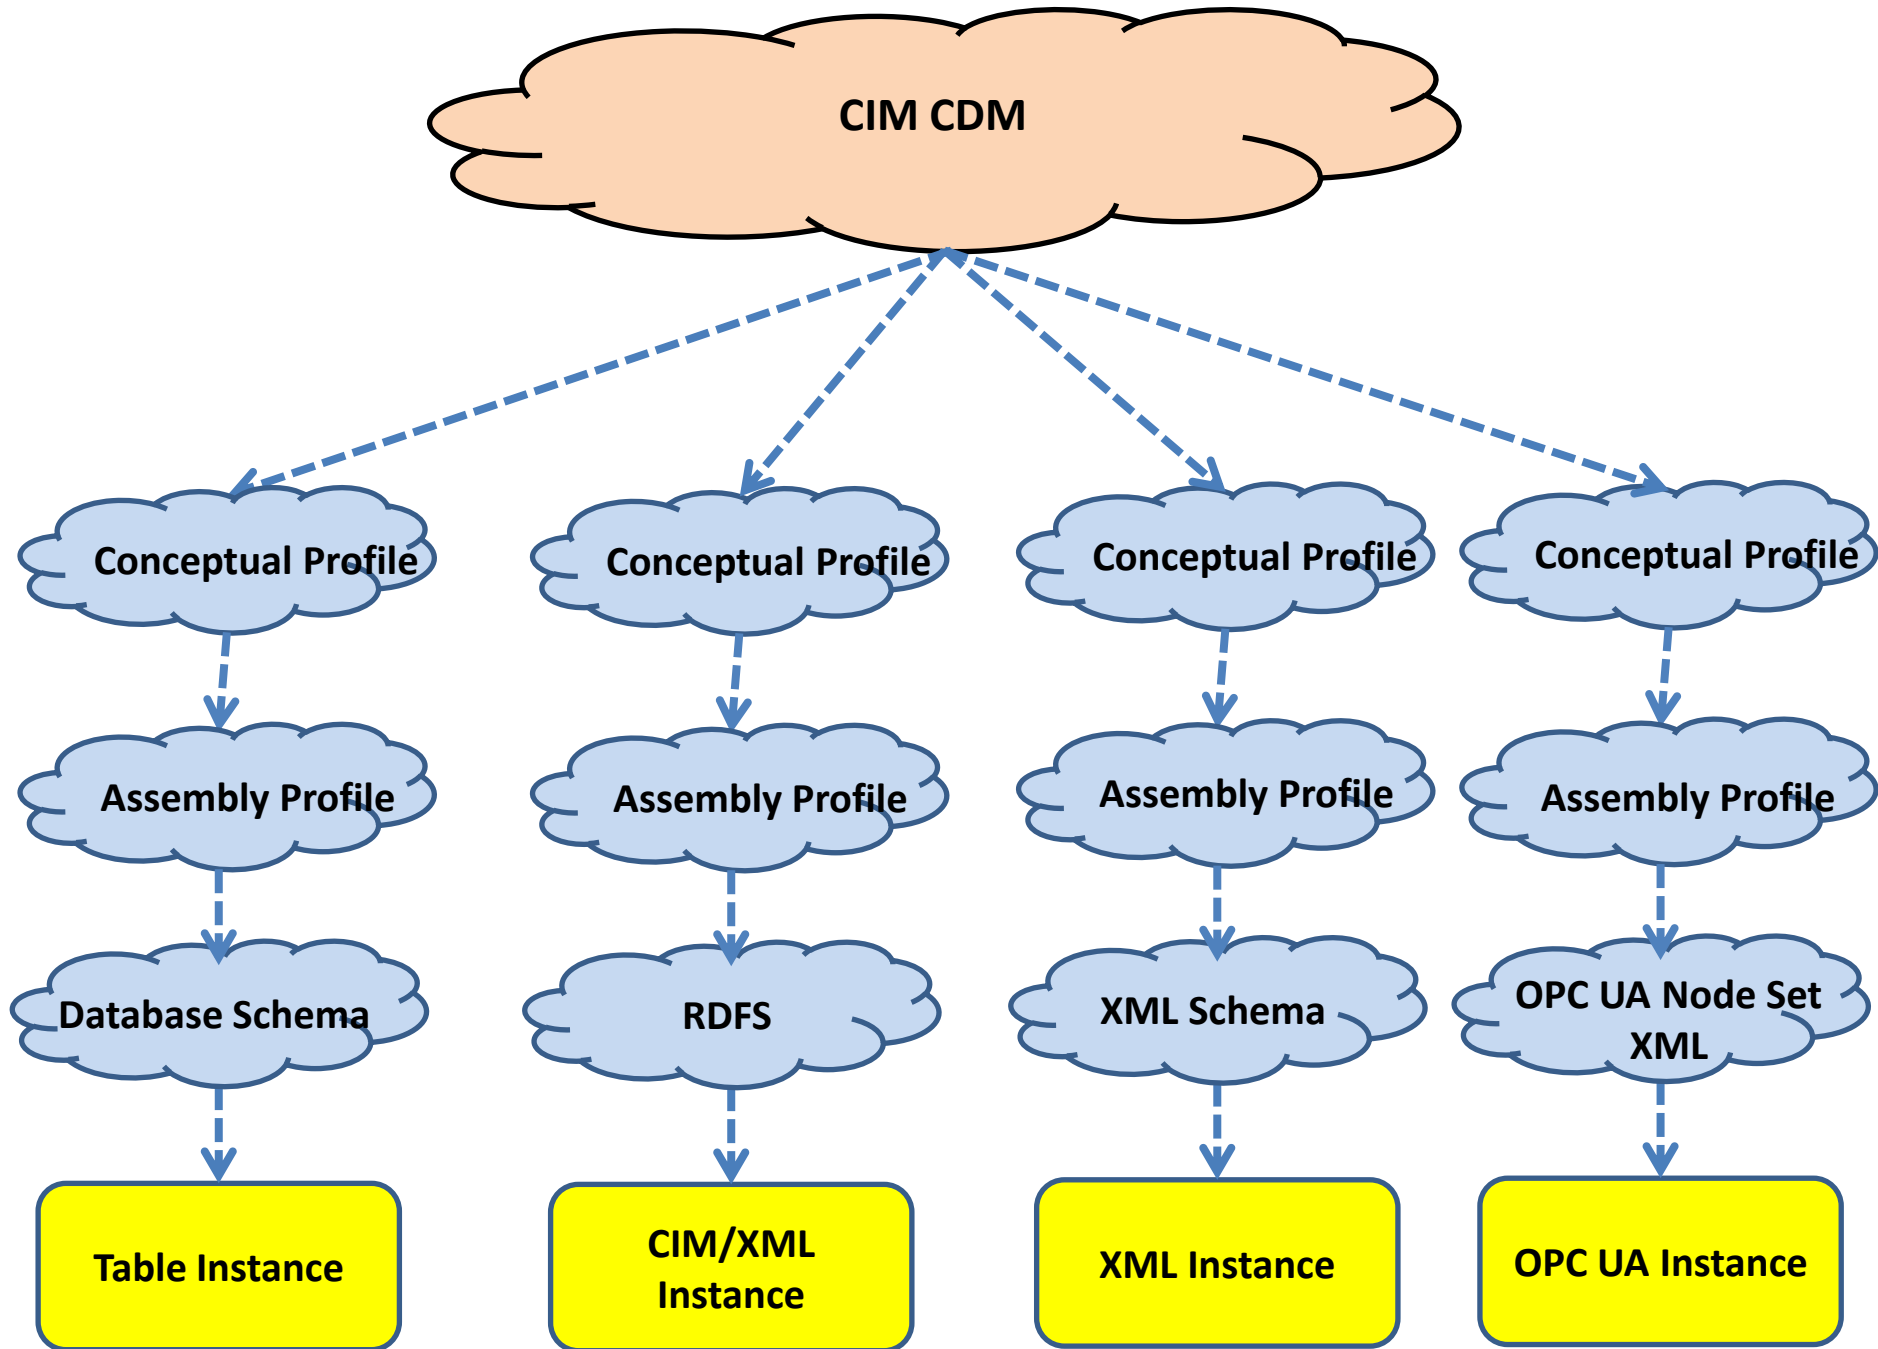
CIM CDM

Conceptual Profile

Assembly Profile

Database Schema

Table Instance

Conceptual Profile

Assembly Profile

RDFS

CIM/XML Instance

Conceptual Profile

Assembly Profile

XML Schema

XML Instance

Conceptual Profile

Assembly Profile

OPC UA Node Set XML

OPC UA Instance